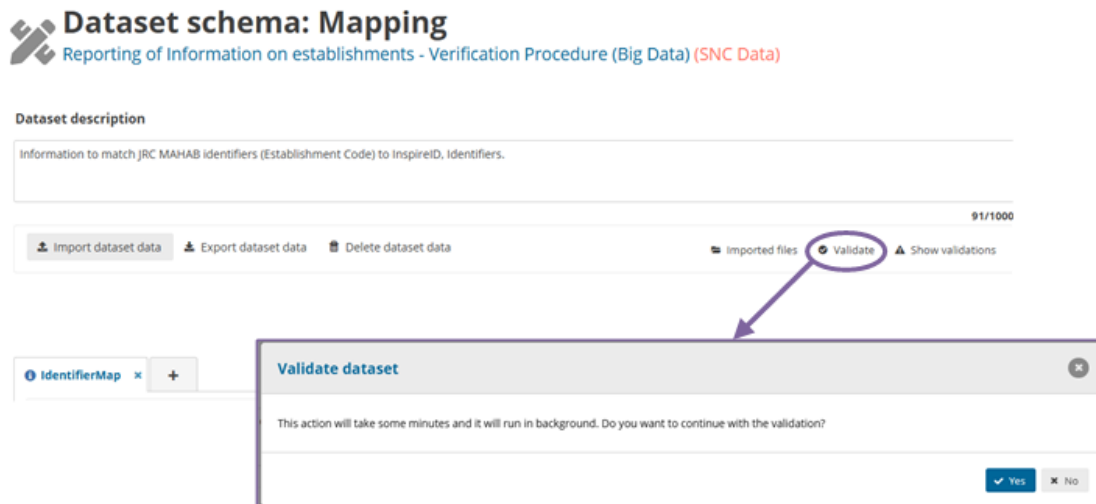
Dataset schema: Mapping
Reporting of Information on establishments - Verification Procedure (Big Data) (SNC Data)

Dataset description

Information to match JRC MAHAB identifiers (Establishment Code) to InspireID, Identifiers.

91/1000

Import dataset data
Export dataset data
Delete dataset data
Imported files
Validate
Show validations

IdentifierMap ×
+

Validate dataset

This action will take some minutes and it will run in background. Do you want to continue with the validation?

Yes
No